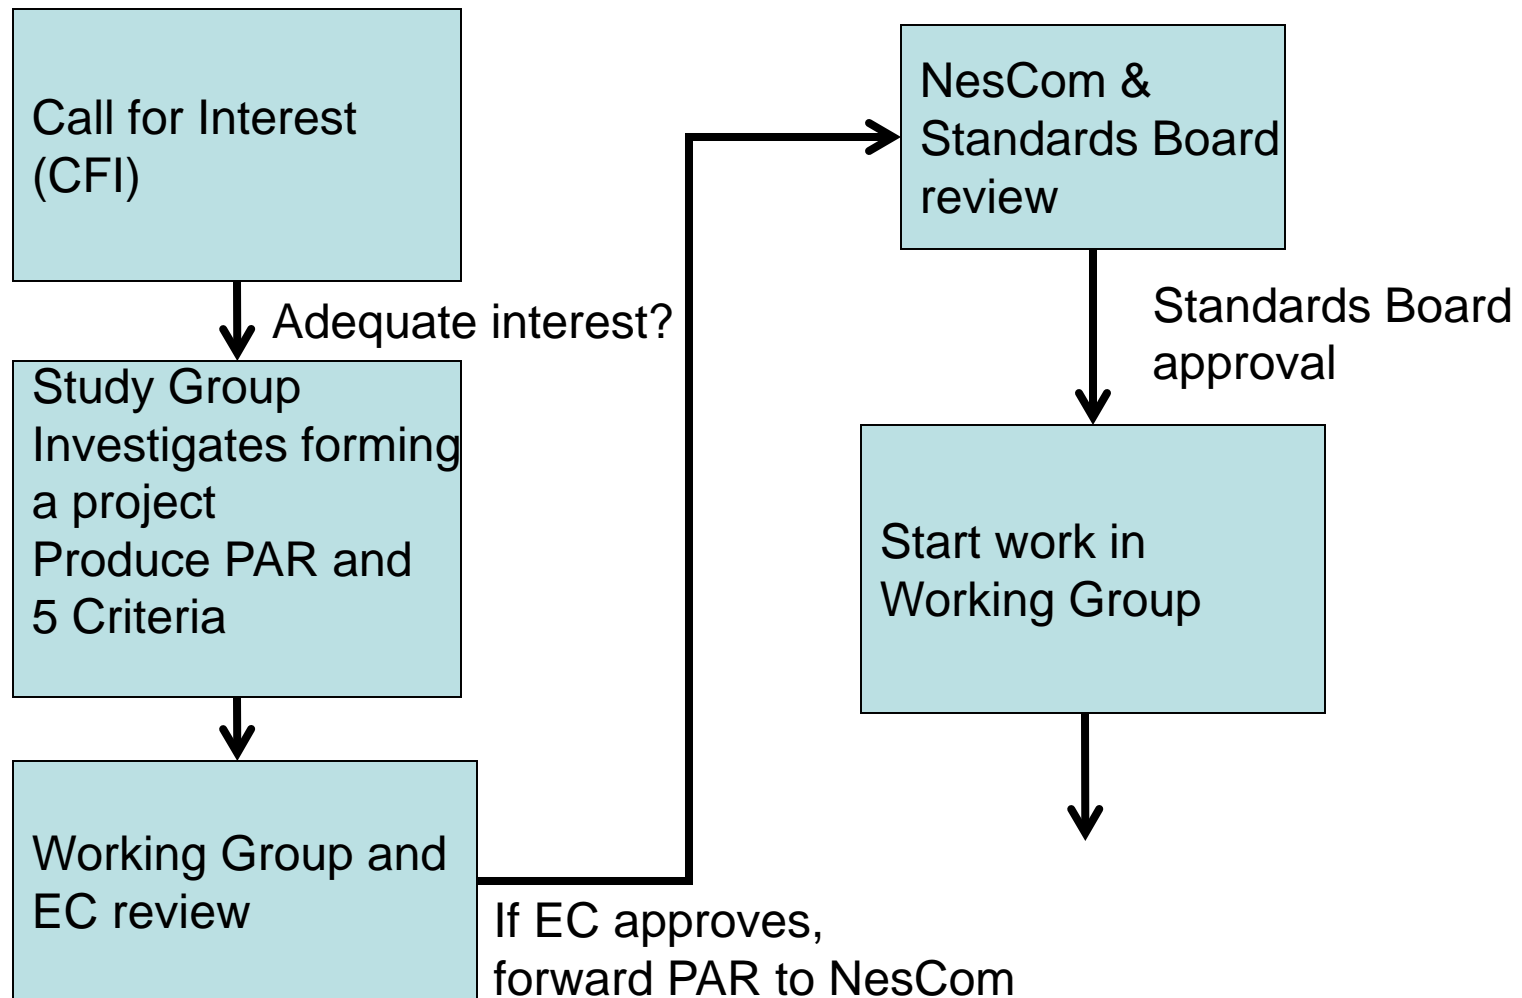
Call for Interest (CFI)

Adequate interest?

Study Group
Investigates forming a project
Produce PAR and 5 Criteria

Working Group and EC review

If EC approves, forward PAR to NesCom

NesCom & Standards Board review

Standards Board approval

Start work in Working Group